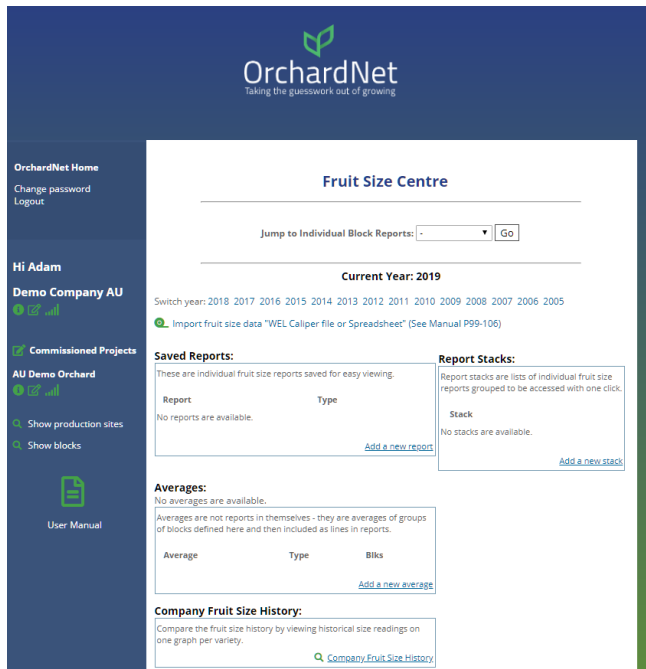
OrchardNet
Taking the guesswork out of growing

OrchardNet Home
Change password
Logout

Hi Adam

Demo Company AU

Commissioned Projects

AU Demo Orchard

Show production sites

Show blocks

User Manual

Fruit Size Centre

Jump to Individual Block Reports: - Go

Current Year: 2019

Switch year: 2018 2017 2016 2015 2014 2013 2012 2011 2010 2009 2008 2007 2006 2005

Import fruit size data "WEL Caliper file or Spreadsheet" (See Manual P99-106)

Saved Reports:
These are individual fruit size reports saved for easy viewing.

| Report | Type |
|---|---|

No reports are available.

Add a new report

Report Stacks:
Report stacks are lists of individual fruit size reports grouped to be accessed with one click.

| Stack |
|---|

No stacks are available.

Add a new stack

Averages:
No averages are available.
Averages are not reports in themselves - they are averages of groups of blocks defined here and then included as lines in reports.

| Average | Type | Blks |
|---|---|---|

Add a new average

Company Fruit Size History:
Compare the fruit size history by viewing historical size readings on one graph per variety.

Company Fruit Size History